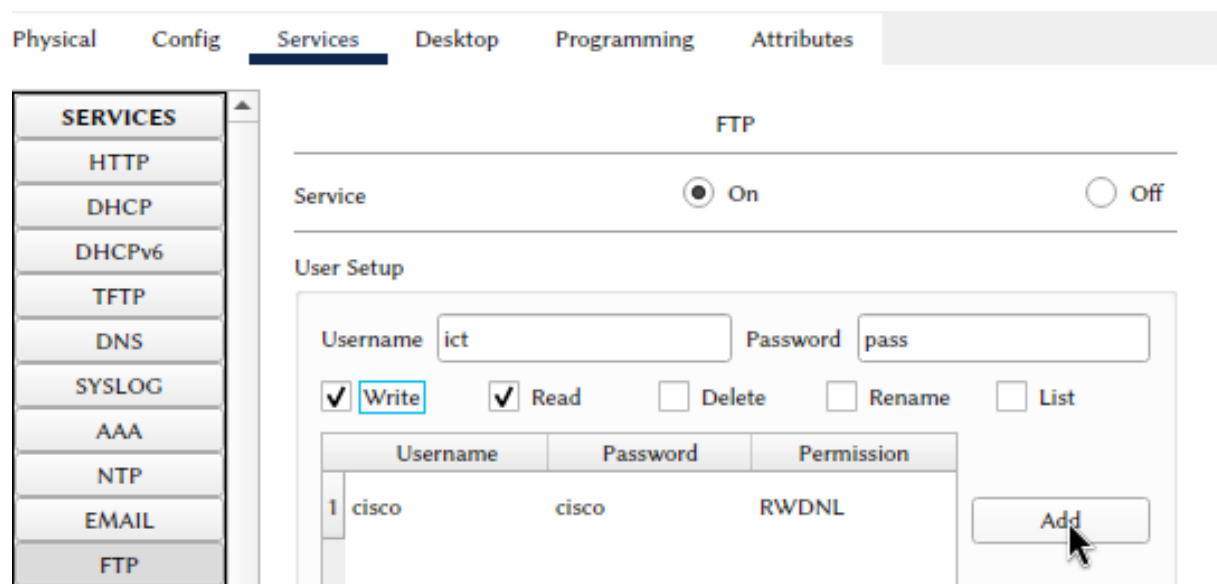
Physical Config Services Desktop Programming Attributes

SERVICES
HTTP
DHCP
DHCPv6
TFTP
DNS
SYSLOG
AAA
NTP
EMAIL
FTP

FTP

Service On Off

User Setup

Username ict Password pass

Write Read Delete Rename List

| | Username | Password | Permission |
|---|---|---|---|
| 1 | cisco | cisco | RWDNL |

Add